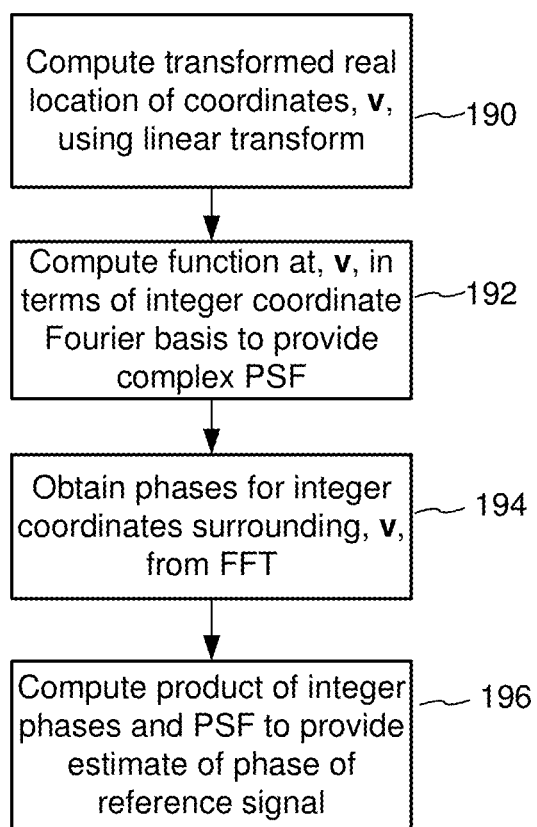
Compute transformed real location of coordinates, **v**, using linear transform

190

Compute function at, **v**, in terms of integer coordinate Fourier basis to provide complex PSF

192

Obtain phases for integer coordinates surrounding, **v**, from FFT

194

Compute product of integer phases and PSF to provide estimate of phase of reference signal

196